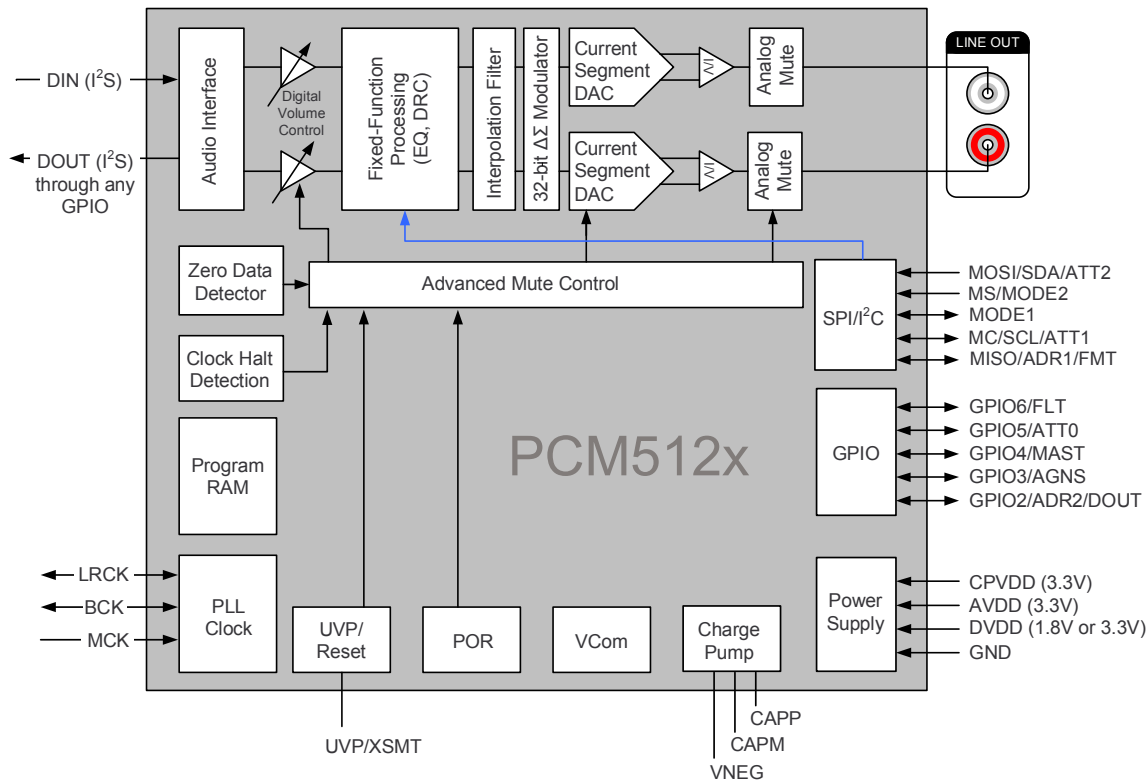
DIN ($I^2S$)

DOUT ($I^2S$) through any GPIO

Audio Interface

Digital Volume Control

Fixed-Function Processing (EQ, DRC)

Interpolation Filter

32-bit $\Delta\Sigma$ Modulator

Current Segment DAC

I/V

Analog Mute

Current Segment DAC

I/V

Analog Mute

LINE OUT

Zero Data Detector

Advanced Mute Control

Clock Halt Detection

SPI/$I^2C$

MOSI/SDA/ATT2
MS/MODE2
MODE1
MC/SCL/ATT1
MISO/ADR1/FMT

GPIO

GPIO6/FLT
GPIO5/ATT0
GPIO4/MAST
GPIO3/AGNS
GPIO2/ADR2/DOUT

PCM512x

Program RAM

LRCK
BCK
MCK

PLL Clock

UVP/ Reset

POR

VCom

Charge Pump

Power Supply

CPVDD (3.3V)
AVDD (3.3V)
DVDD (1.8V or 3.3V)
GND

UVP/XSMT

CAPP
CAPM
VNEG